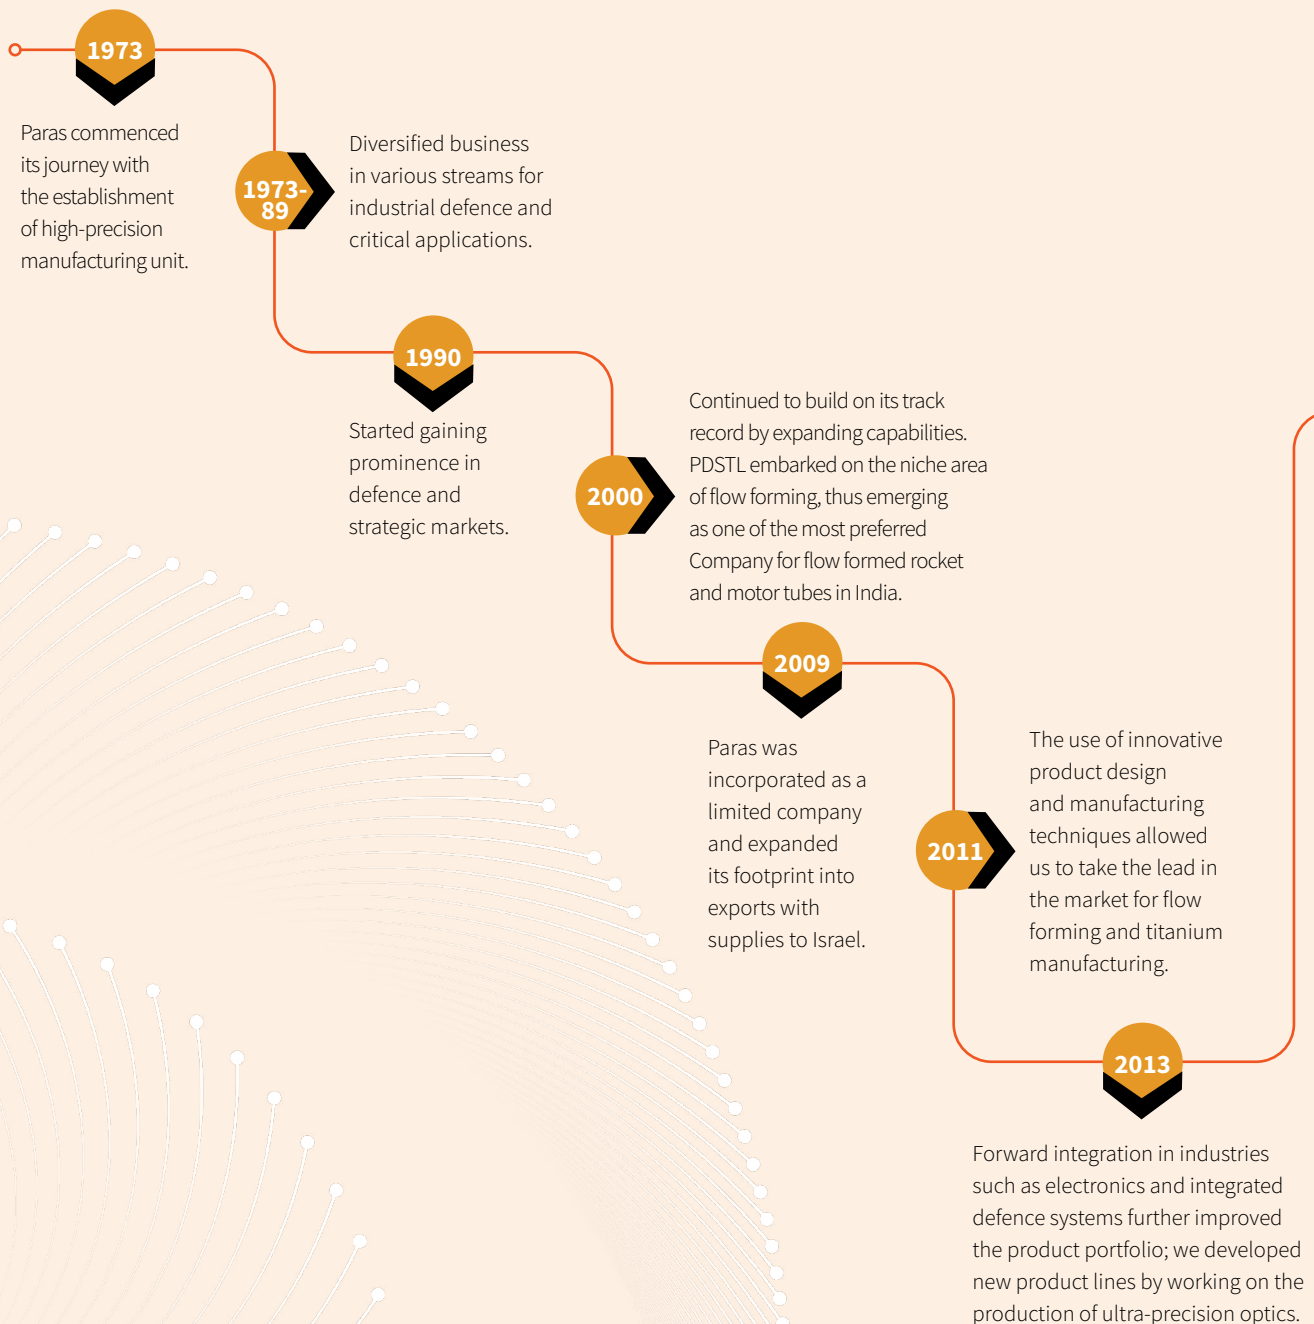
1973

Paras commenced its journey with the establishment of high-precision manufacturing unit.

1973-89

Diversified business in various streams for industrial defence and critical applications.

1990

Started gaining prominence in defence and strategic markets.

2000

Continued to build on its track record by expanding capabilities. PDSTL embarked on the niche area of flow forming, thus emerging as one of the most preferred Company for flow formed rocket and motor tubes in India.

2009

Paras was incorporated as a limited company and expanded its footprint into exports with supplies to Israel.

2011

The use of innovative product design and manufacturing techniques allowed us to take the lead in the market for flow forming and titanium manufacturing.

2013

Forward integration in industries such as electronics and integrated defence systems further improved the product portfolio; we developed new product lines by working on the production of ultra-precision optics.